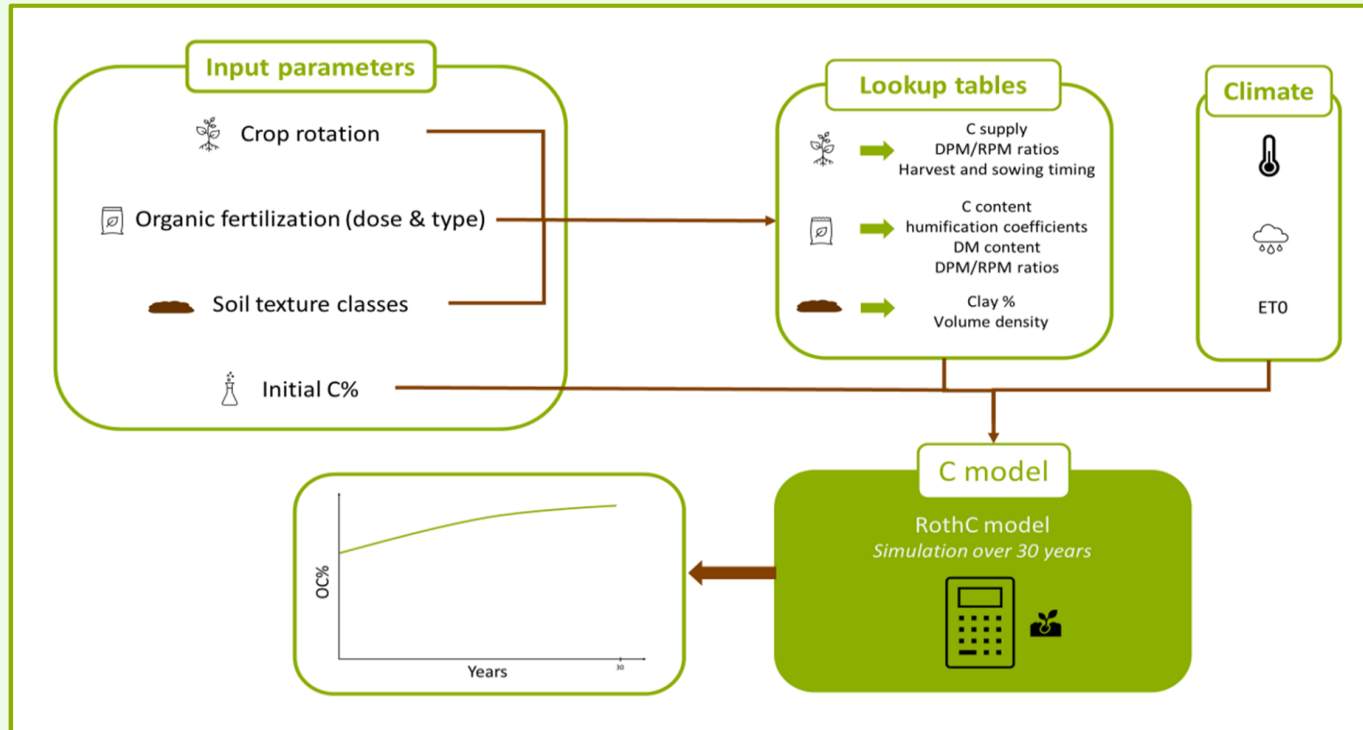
Input parameters

Crop rotation

Organic fertilization (dose & type)

Soil texture classes

Initial C%

Lookup tables

C supply
DPM/RPM ratios
Harvest and sowing timing

C content
humification coefficients
DM content
DPM/RPM ratios

Clay %
Volume density

Climate

ET0

C model

RothC model
*Simulation over 30 years*

OC%

Years

30